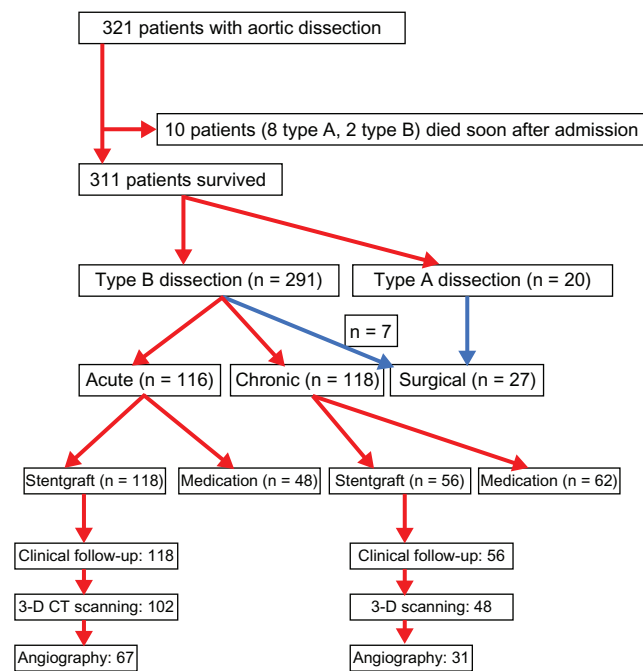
321 patients with aortic dissection

10 patients (8 type A, 2 type B) died soon after admission

311 patients survived

Type B dissection (n = 291)

Type A dissection (n = 20)

n = 7

Acute (n = 116)

Chronic (n = 118)

Surgical (n = 27)

Stentgraft (n = 118)

Medication (n = 48)

Stentgraft (n = 56)

Medication (n = 62)

Clinical follow-up: 118

Clinical follow-up: 56

3-D CT scanning: 102

3-D scanning: 48

Angiography: 67

Angiography: 31